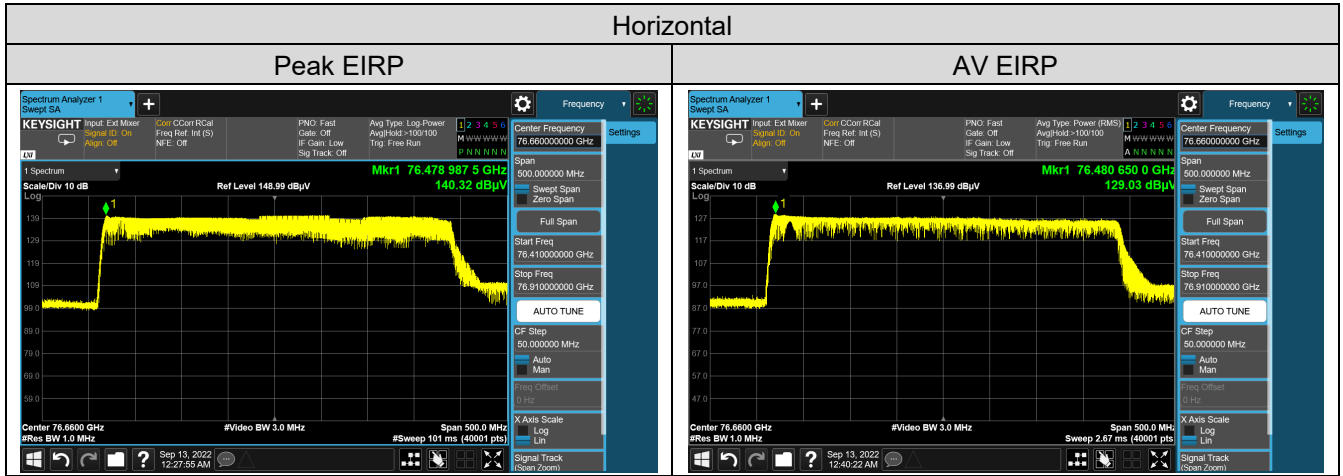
| Horizontal | |
|---|---|
| Peak EIRP | AV EIRP |

Spectrum Analyzer 1
Swept SA
+
Frequency
KEYSIGHT Input: Ext Mixer Signal ID: On Align: Off
Corr CCorr RCal Freq Ref: Int (S) NFE: Off
PNO: Fast Gate: Off IF Gain: Low Sig Track: Off
Avg Type: Log-Power Avg|Hold:>100/100 Trig: Free Run
1 2 3 4 5 6
M WWWWW
P N N N N N
Center Frequency
76.660000000 GHz
Settings
1 Spectrum
Mkr1 76.478 987 5 GHz
Scale/Div 10 dB
Ref Level 148.99 dBµV
140.32 dBµV
Log
139
129
119
109
99.0
89.0
79.0
69.0
59.0
1
Span
500.000000 MHz
Swept Span
Zero Span
Full Span
Start Freq
76.410000000 GHz
Stop Freq
76.910000000 GHz
AUTO TUNE
CF Step
50.000000 MHz
Auto
Man
Freq Offset
0 Hz
X Axis Scale
Log
Lin
Signal Track
(Span Zoom)
Center 76.6600 GHz
#Res BW 1.0 MHz
#Video BW 3.0 MHz
Span 500.0 MHz
#Sweep 101 ms (40001 pts)
Sep 13, 2022
12:27:55 AM

Spectrum Analyzer 1
Swept SA
+
Frequency
KEYSIGHT Input: Ext Mixer Signal ID: On Align: Off
Corr CCorr RCal Freq Ref: Int (S) NFE: Off
PNO: Fast Gate: Off IF Gain: Low Sig Track: Off
Avg Type: Power (RMS) Avg|Hold:>100/100 Trig: Free Run
1 2 3 4 5 6
M WWWWW
A N N N N N
Center Frequency
76.660000000 GHz
Settings
1 Spectrum
Mkr1 76.480 650 0 GHz
Scale/Div 10 dB
Ref Level 136.99 dBµV
129.03 dBµV
Log
127
117
107
97.0
87.0
77.0
67.0
57.0
47.0
1
Span
500.000000 MHz
Swept Span
Zero Span
Full Span
Start Freq
76.410000000 GHz
Stop Freq
76.910000000 GHz
AUTO TUNE
CF Step
50.000000 MHz
Auto
Man
Freq Offset
0 Hz
X Axis Scale
Log
Lin
Signal Track
(Span Zoom)
Center 76.6600 GHz
#Res BW 1.0 MHz
#Video BW 3.0 MHz
Span 500.0 MHz
Sweep 2.67 ms (40001 pts)
Sep 13, 2022
12:40:22 AM